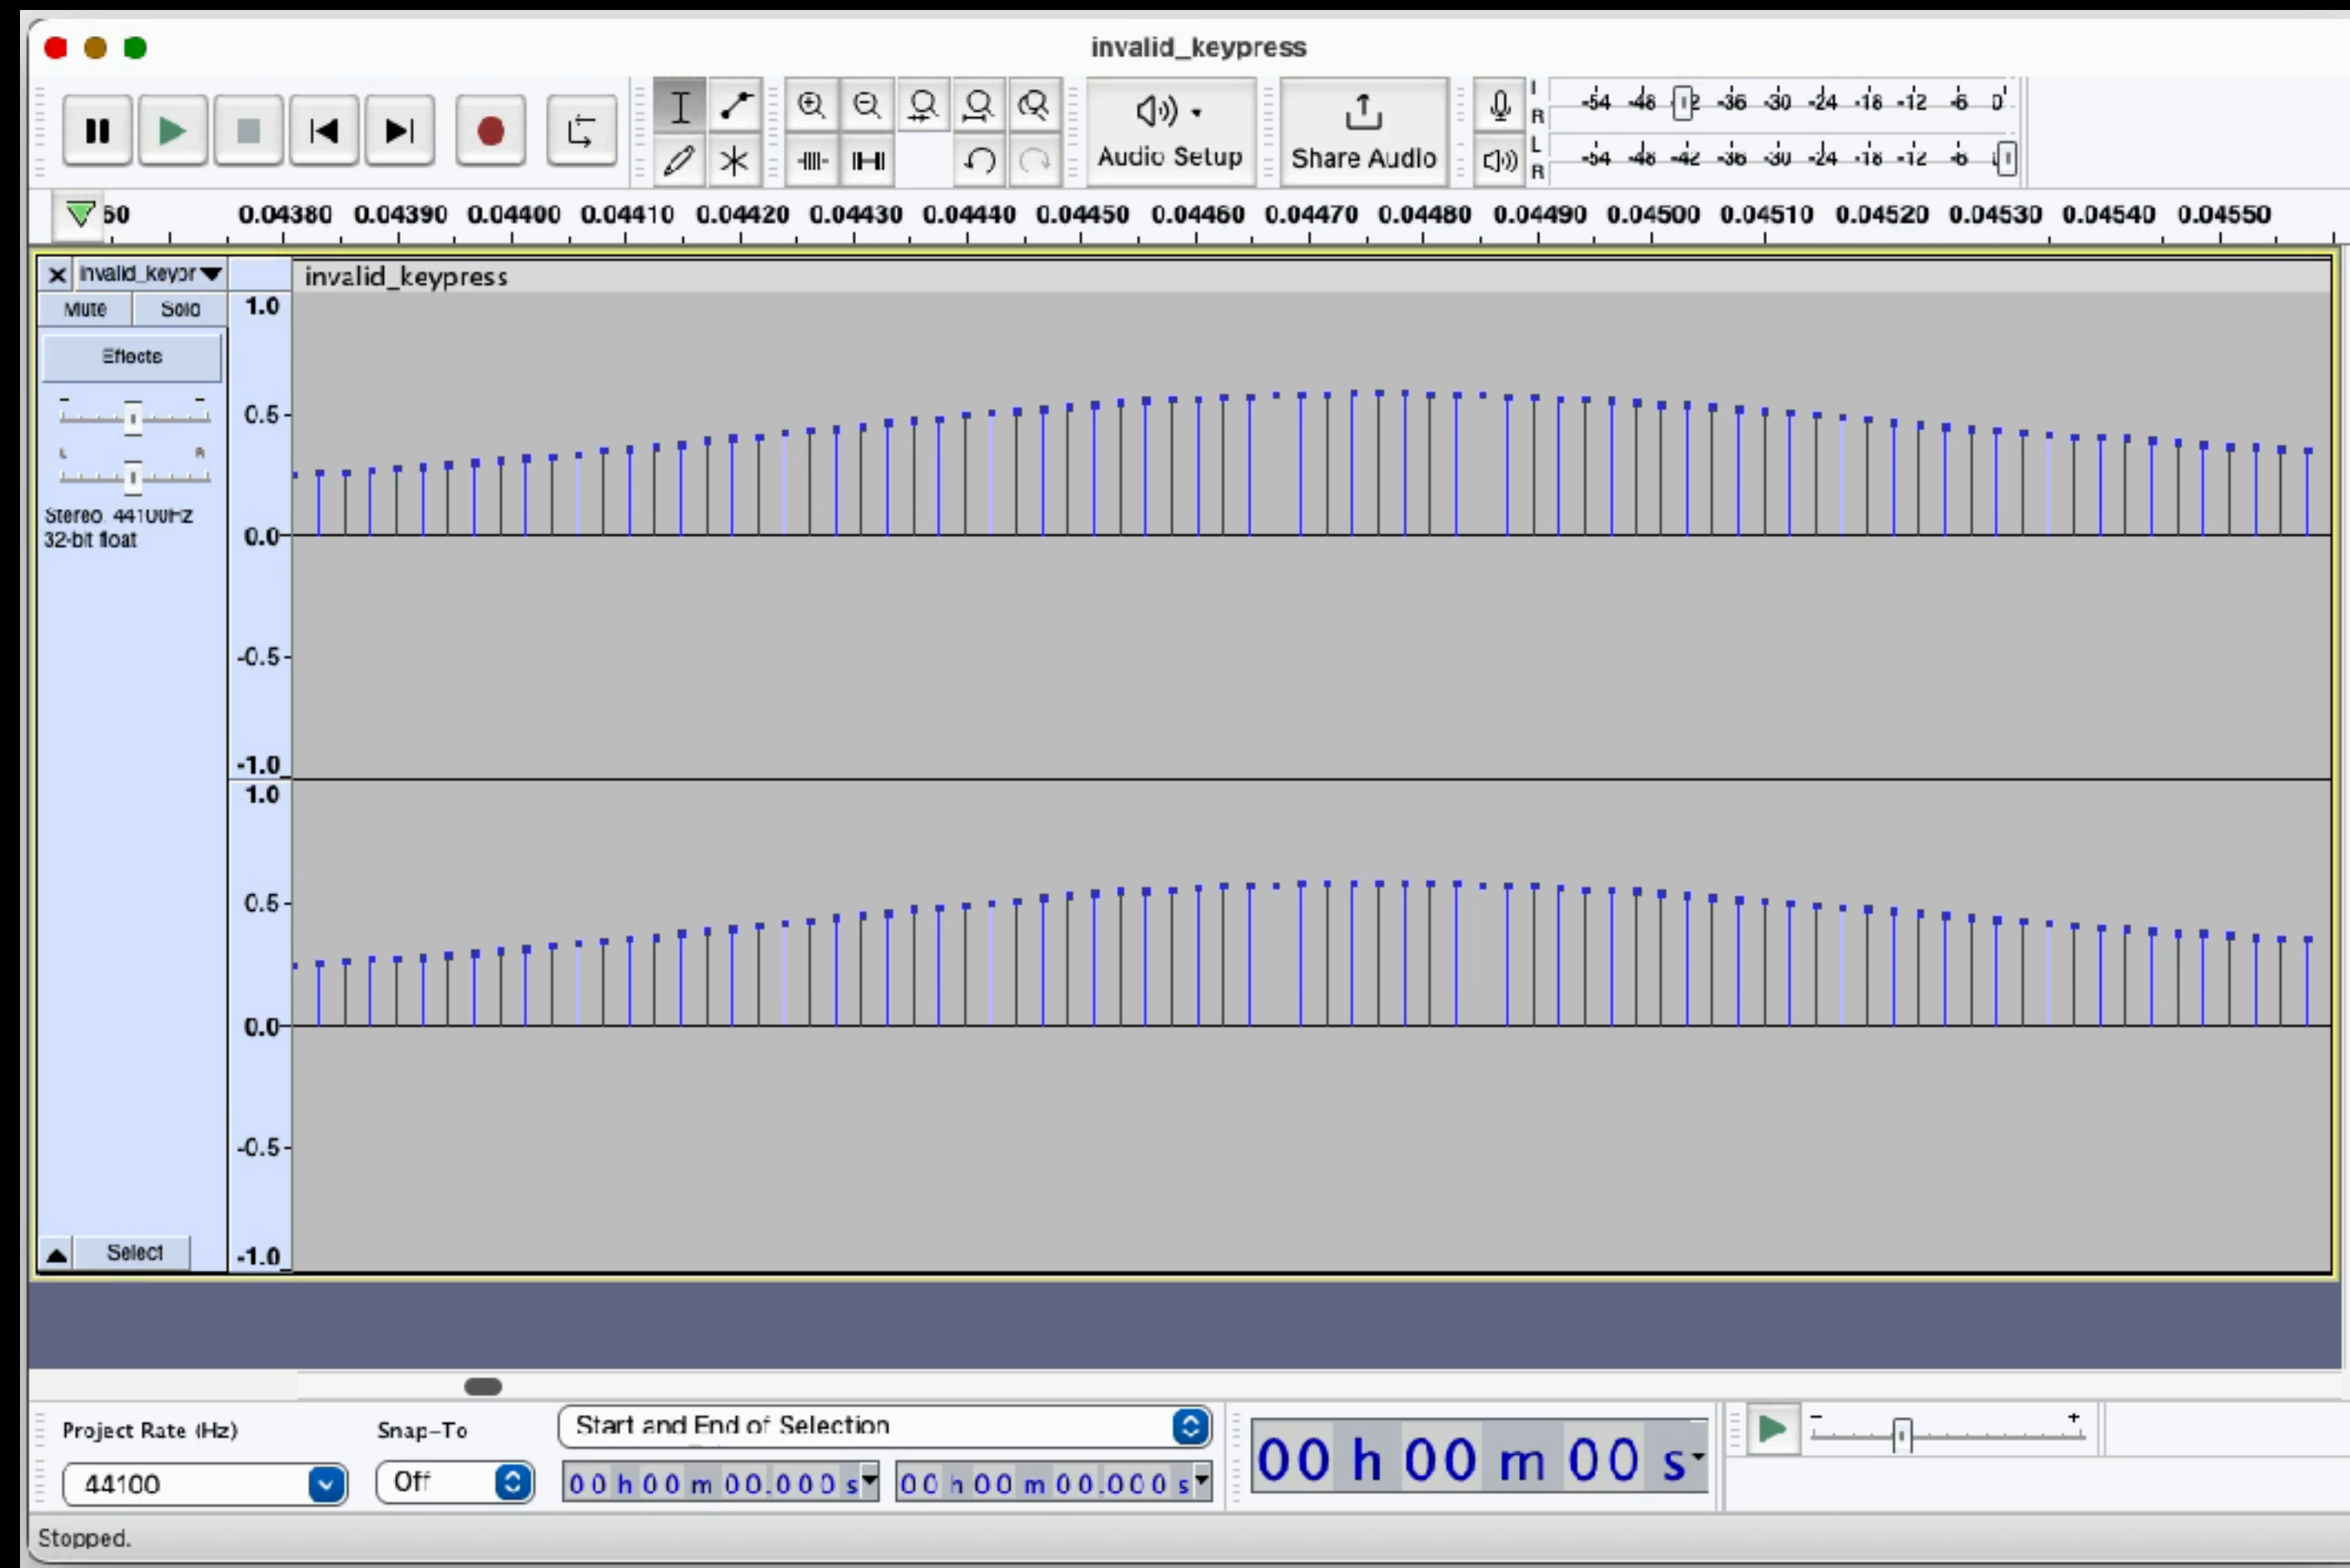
invalid_keypress

Audio Setup

Share Audio

-54 -48 -42 -36 -30 -24 -18 -12 -6 0

-54 -48 -42 -36 -30 -24 -18 -12 -6 0

60 0.04380 0.04390 0.04400 0.04410 0.04420 0.04430 0.04440 0.04450 0.04460 0.04470 0.04480 0.04490 0.04500 0.04510 0.04520 0.04530 0.04540 0.04550

invalid_keypr

Mute Solo

Effects

Stereo, 44100Hz
32-bit float

Select

invalid_keypress

1.0
0.5
0.0
-0.5
-1.0
1.0
0.5
0.0
-0.5
-1.0

Project Rate (Hz)
44100

Snap-To
Off

Start and End of Selection
00 h 00 m 00.000 s
00 h 00 m 00.000 s

00 h 00 m 00 s

Stopped.